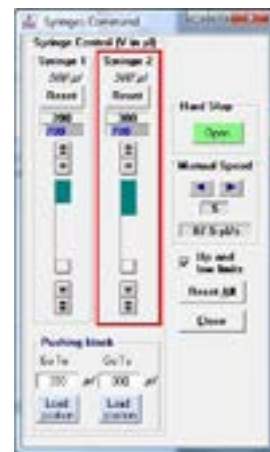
Syringe Command

Syringe Control [V in µl]

Syringe 1
500 µl
Reset
300
300

Syringe 2
500 µl
Reset
300
300

Hard Stop
Open

Manual Speed
5
87.5 µl/s

Up and low limits

Reset All

Close

Pushing block
Go To
300 µl
Load position

Go To
300 µl
Load position